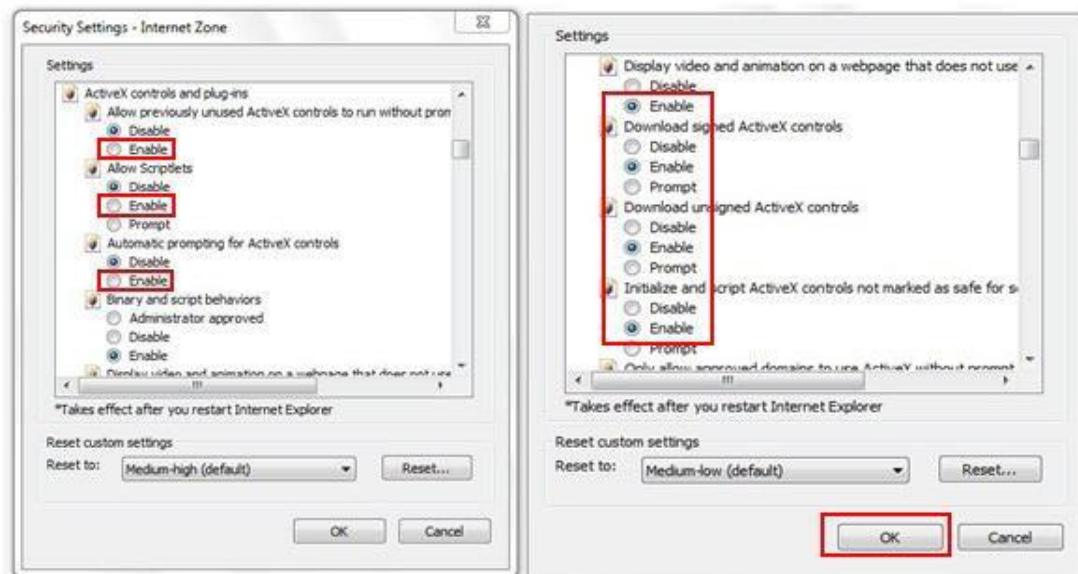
Security Settings - Internet Zone

Settings

ActiveX controls and plug-ins
Allow previously unused ActiveX controls to run without prom
Disable
Enable
Allow Scriptlets
Disable
Enable
Prompt
Automatic prompting for ActiveX controls
Disable
Enable
Binary and script behaviors
Administrator approved
Disable
Enable
Display video and animation on a webpage that does not use

*Takes effect after you restart Internet Explorer

Reset custom settings
Reset to: Medium-high (default) Reset...

OK Cancel

Settings

Display video and animation on a webpage that does not use
Disable
Enable
Download signed ActiveX controls
Disable
Enable
Prompt
Download unsigned ActiveX controls
Disable
Enable
Prompt
Initialize and script ActiveX controls not marked as safe for s
Disable
Enable
Prompt
Only allow approved domains to use ActiveX without prompt

*Takes effect after you restart Internet Explorer

Reset custom settings
Reset to: Medium-low (default) Reset...

OK Cancel